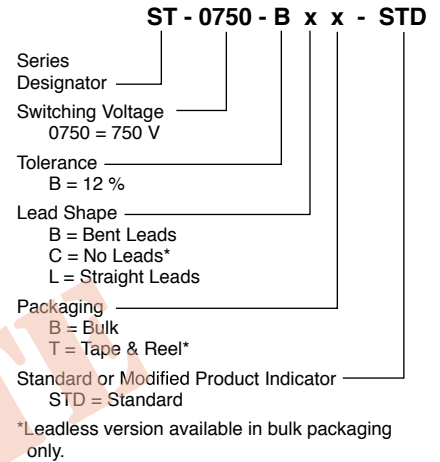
ST - 0750 - B x x - STD

Series Designator

Switching Voltage
0750 = 750 V

Tolerance
B = 12 %

Lead Shape
B = Bent Leads
C = No Leads*
L = Straight Leads

Packaging
B = Bulk
T = Tape & Reel*

Standard or Modified Product Indicator
STD = Standard

*Leadless version available in bulk packaging only.